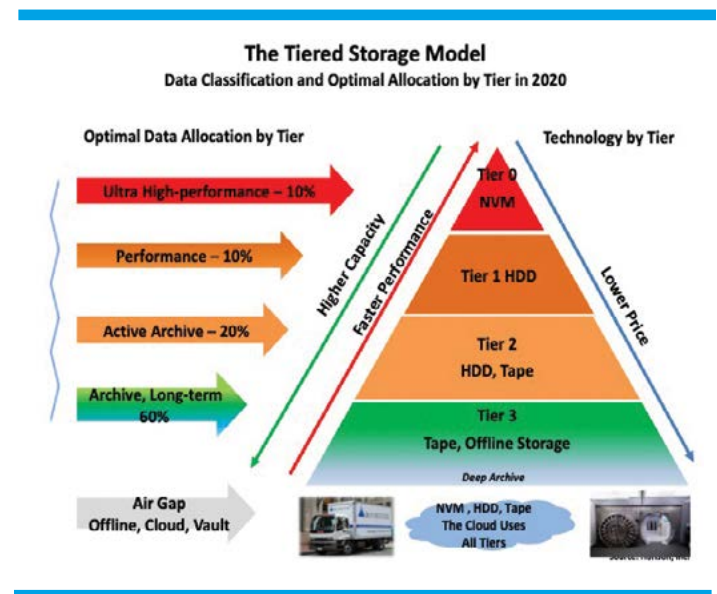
The Tiered Storage Model

Data Classification and Optimal Allocation by Tier in 2020

Optimal Data Allocation by Tier

Technology by Tier

Ultra High-performance – 10%

Performance – 10%

Active Archive – 20%

Archive, Long-term 60%

Air Gap Offline, Cloud, Vault

Higher Capacity

Faster Performance

Lower Price

Tier 0 NVM

Tier 1 HDD

Tier 2 HDD, Tape

Tier 3 Tape, Offline Storage

Deep Archive

NVM , HDD, Tape The Cloud Uses All Tiers

Source: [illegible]